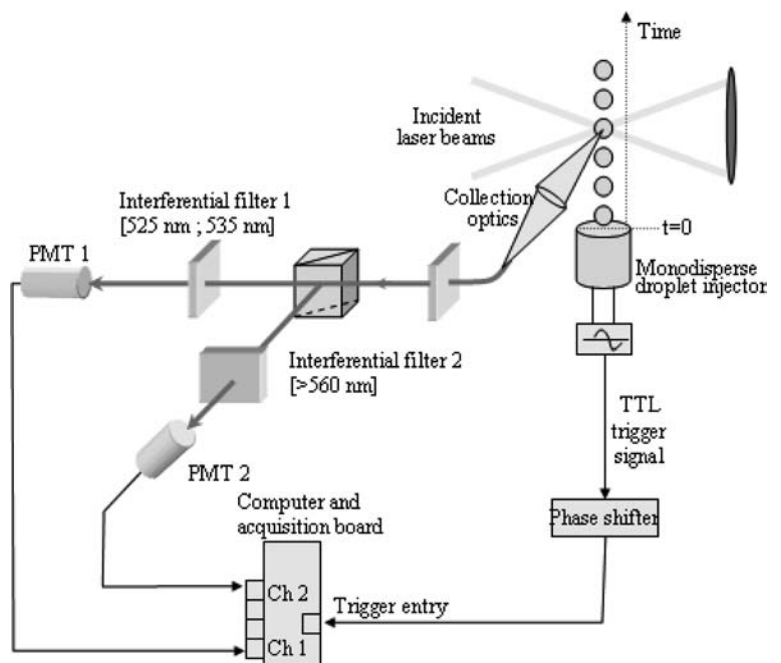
Time

Incident laser beams

Interferential filter 1
[525 nm ; 535 nm]

Collection optics

PMT 1

t=0

Monodisperse droplet injector

Interferential filter 2
[>560 nm]

TTL trigger signal

PMT 2

Computer and acquisition board

Phase shifter

Ch 2

Trigger entry

Ch 1